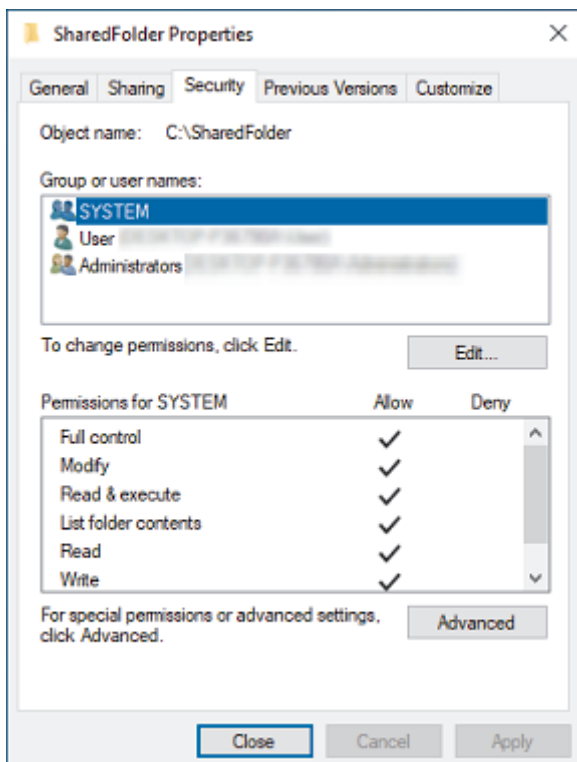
SharedFolder Properties

×

General | Sharing | Security | Previous Versions | Customize

Object name: C:\SharedFolder

Group or user names:

SYSTEM
User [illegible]
Administrators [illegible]

To change permissions, click Edit.

Edit...

| Permissions for SYSTEM | Allow | Deny |
|---|---|---|
| Full control | ✓ | |
| Modify | ✓ | |
| Read & execute | ✓ | |
| List folder contents | ✓ | |
| Read | ✓ | |
| Write | ✓ | |

For special permissions or advanced settings, click Advanced.

Advanced

Close | Cancel | Apply